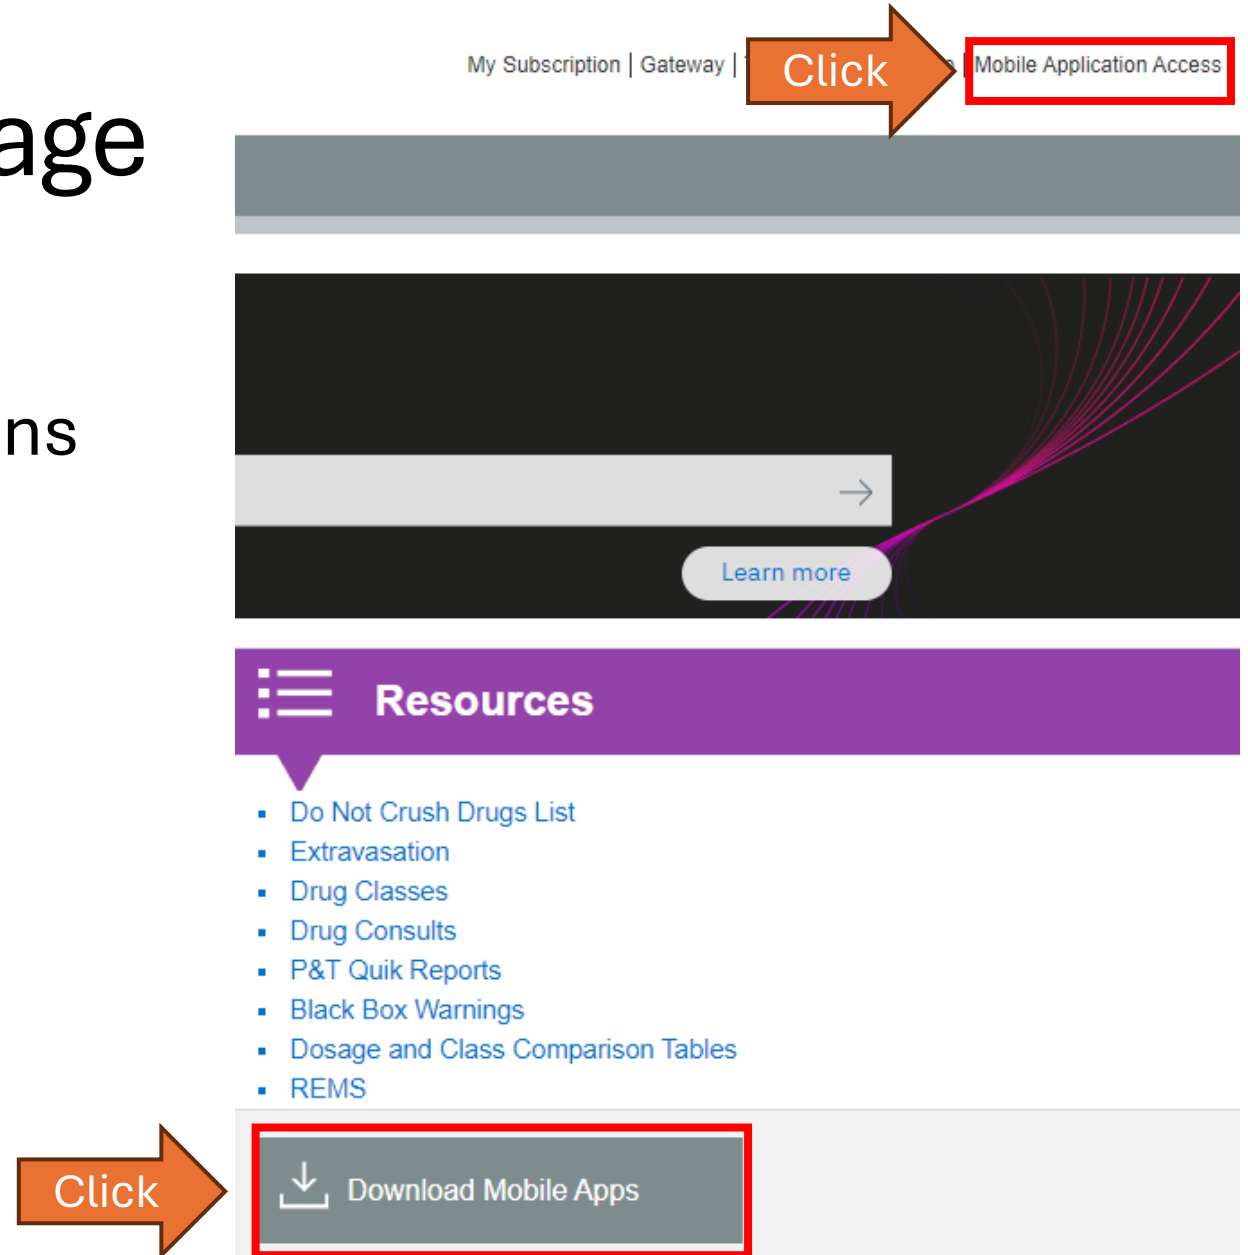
age

ns

My Subscription | Gateway | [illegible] | Mobile Application Access

Click

Learn more

Resources

- Do Not Crush Drugs List
- Extravasation
- Drug Classes
- Drug Consults
- P&T Quik Reports
- Black Box Warnings
- Dosage and Class Comparison Tables
- REMS

Click

Download Mobile Apps